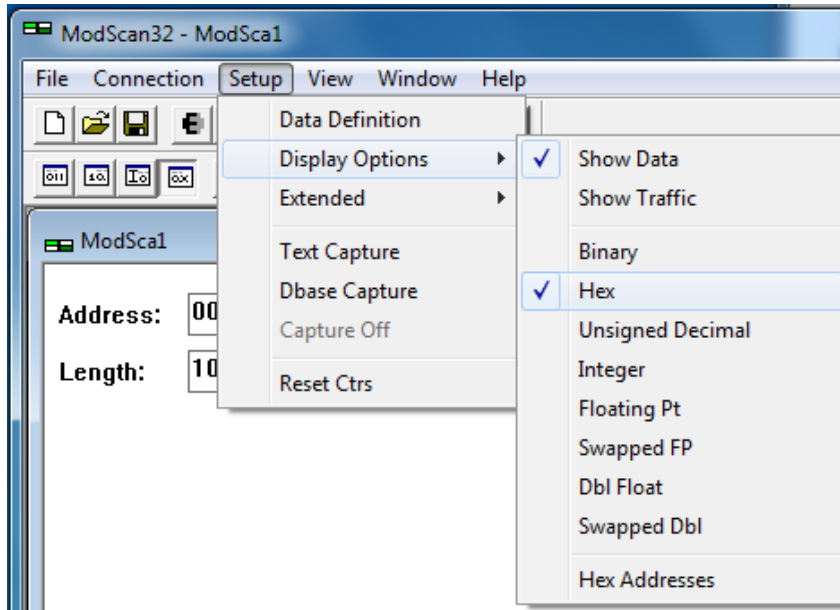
ModScan32 - ModSca1

File Connection Setup View Window Help

ModSca1

Address: 00

Length: 10

Data Definition
Display Options
Extended

Text Capture
Dbase Capture
Capture Off

Reset Ctrs

✓ Show Data
Show Traffic

Binary
✓ Hex
Unsigned Decimal
Integer
Floating Pt
Swapped FP
Dbl Float
Swapped Dbl

Hex Addresses